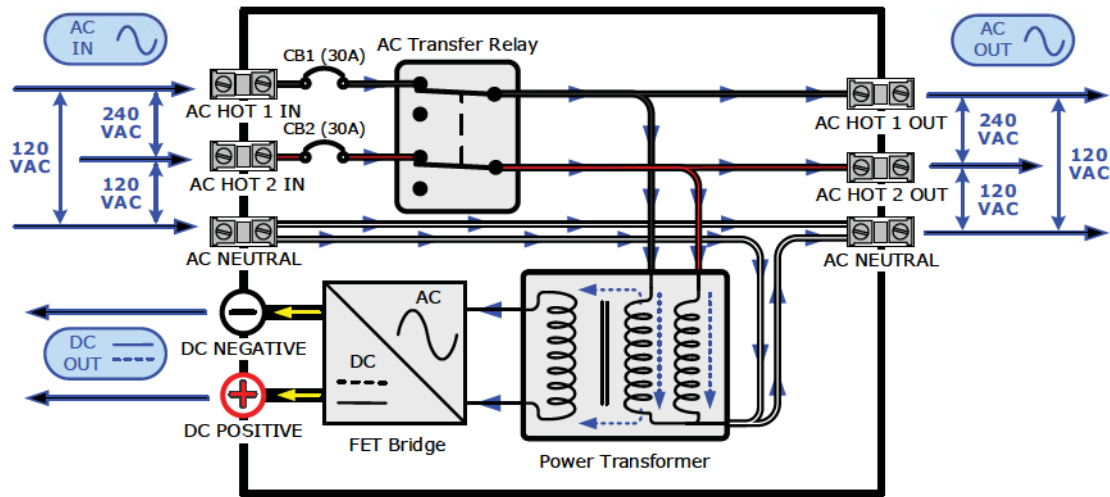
AC IN

AC OUT

CB1 (30A)

AC Transfer Relay

AC HOT 1 IN

240 VAC

120 VAC

CB2 (30A)

120 VAC

AC HOT 2 IN

AC NEUTRAL

AC HOT 1 OUT

240 VAC

120 VAC

AC HOT 2 OUT

120 VAC

AC NEUTRAL

AC

DC

DC NEGATIVE

DC OUT

DC POSITIVE

FET Bridge

Power Transformer